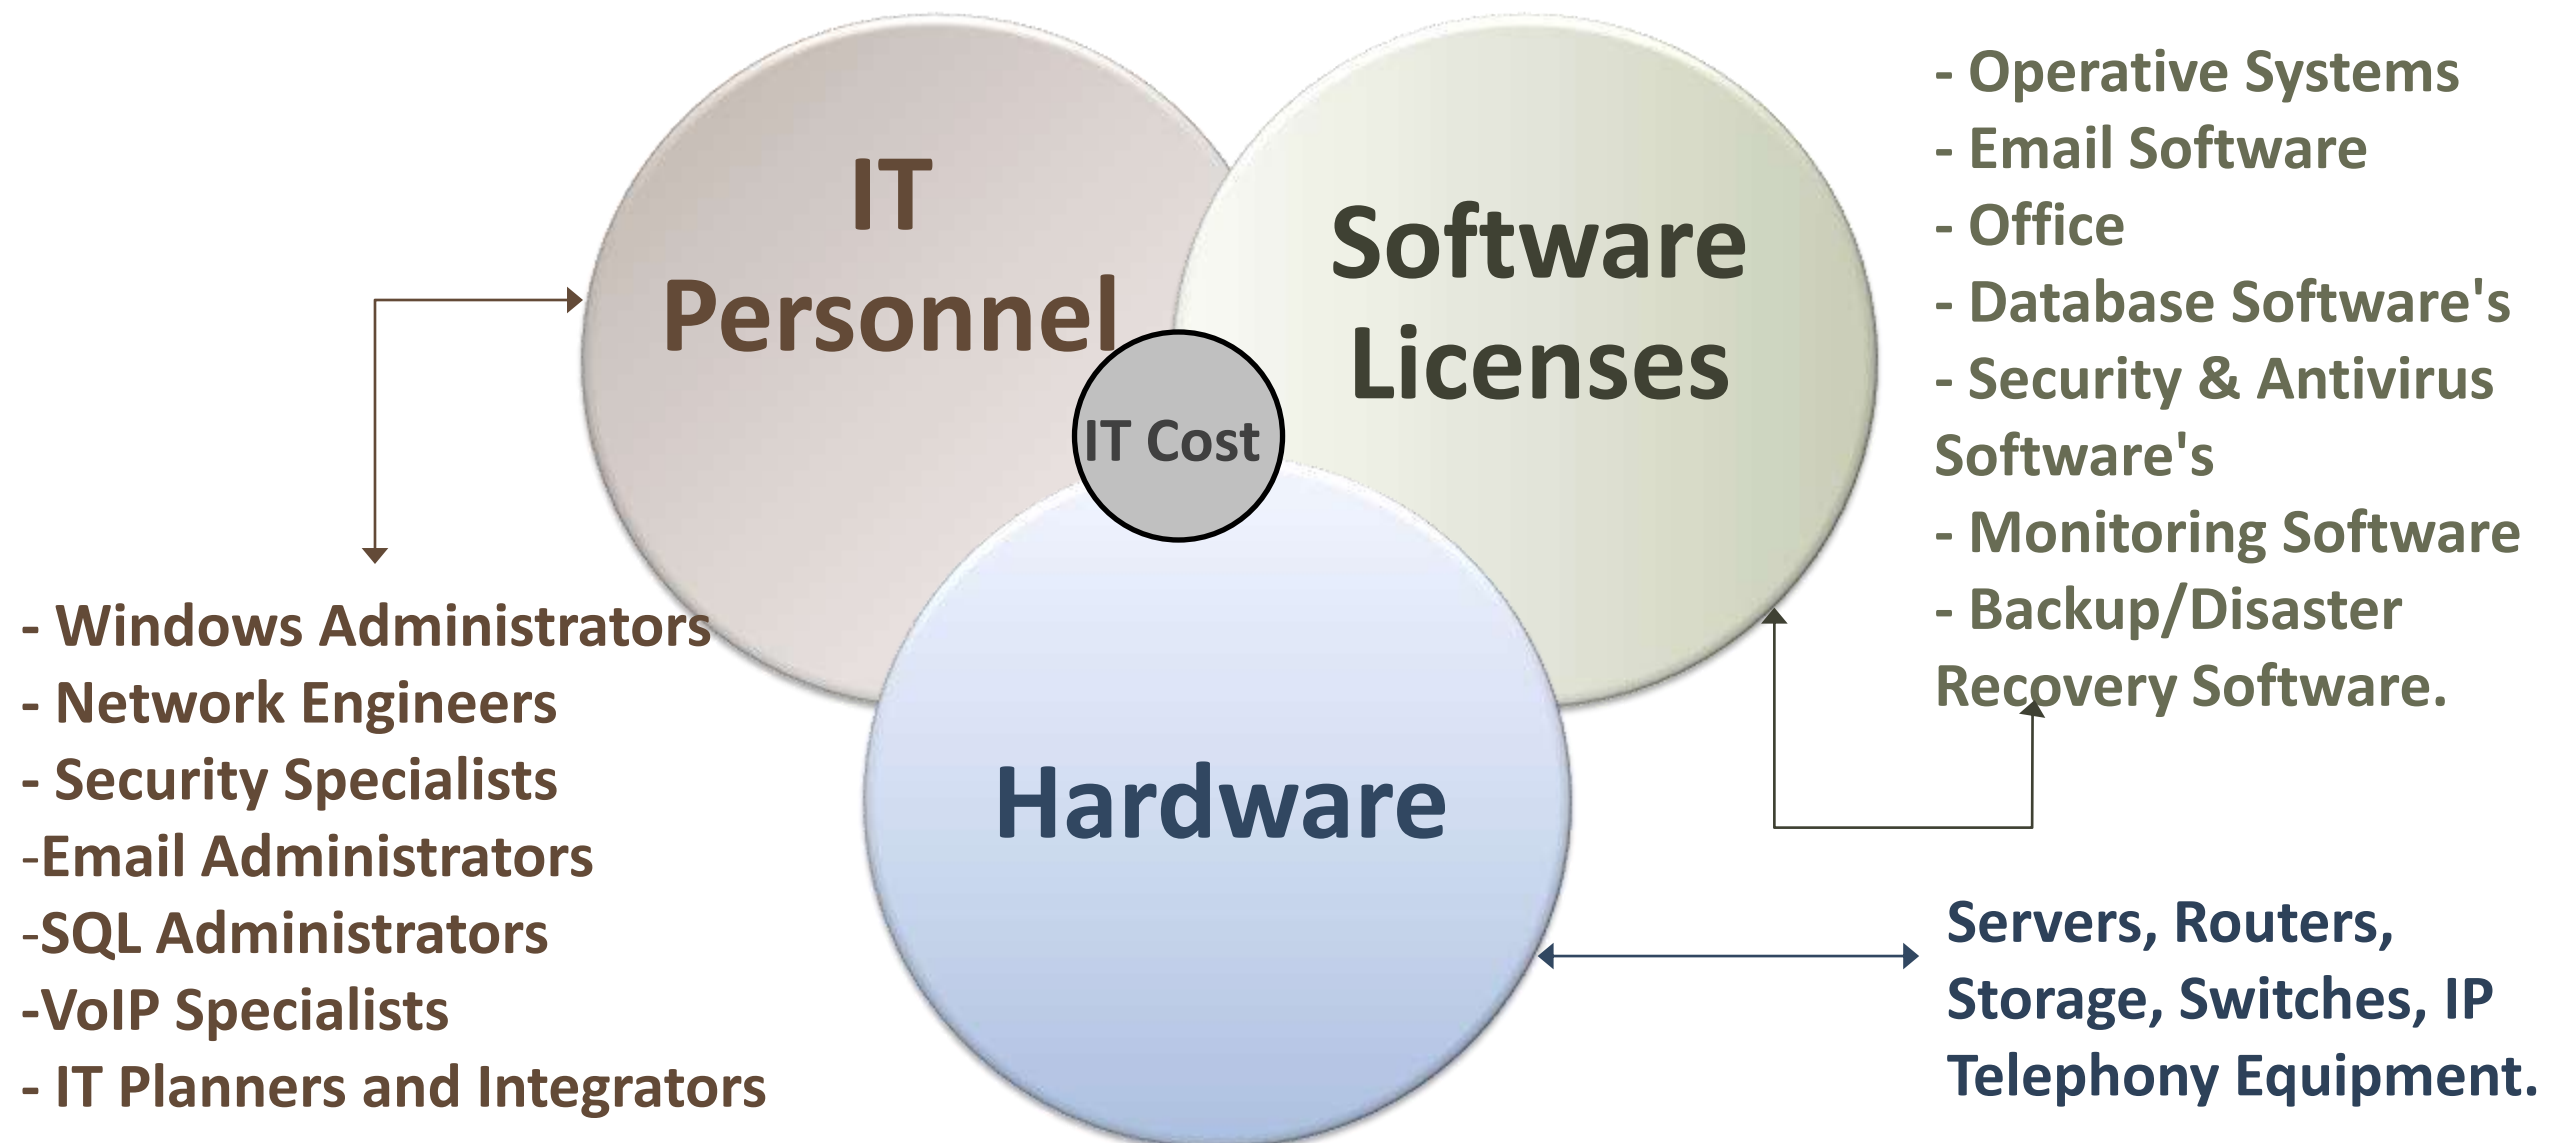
IT Personnel

Software Licenses

IT Cost

Hardware

- Operative Systems
- Email Software
- Office
- Database Software's
- Security & Antivirus Software's
- Monitoring Software
- Backup/Disaster Recovery Software.

- Windows Administrators
- Network Engineers
- Security Specialists
-Email Administrators
-SQL Administrators
-VoIP Specialists
- IT Planners and Integrators

Servers, Routers, Storage, Switches, IP Telephony Equipment.